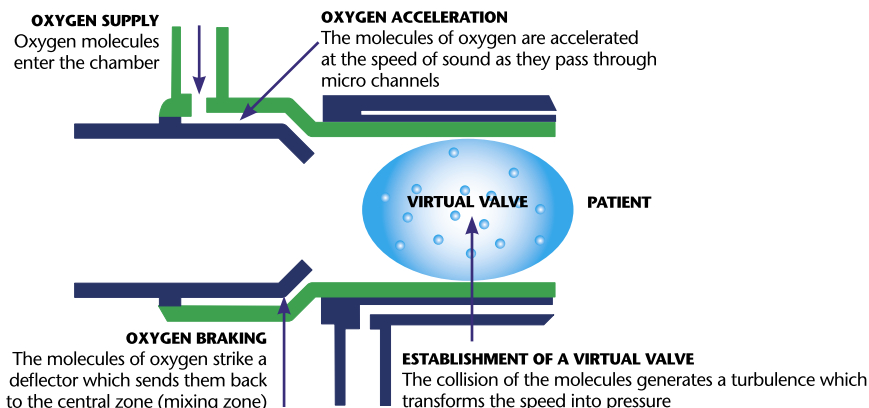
OXYGEN SUPPLY
Oxygen molecules enter the chamber

OXYGEN ACCELERATION
The molecules of oxygen are accelerated at the speed of sound as they pass through micro channels

VIRTUAL VALVE

PATIENT

OXYGEN BRAKING
The molecules of oxygen strike a deflector which sends them back to the central zone (mixing zone)

ESTABLISHMENT OF A VIRTUAL VALVE
The collision of the molecules generates a turbulence which transforms the speed into pressure